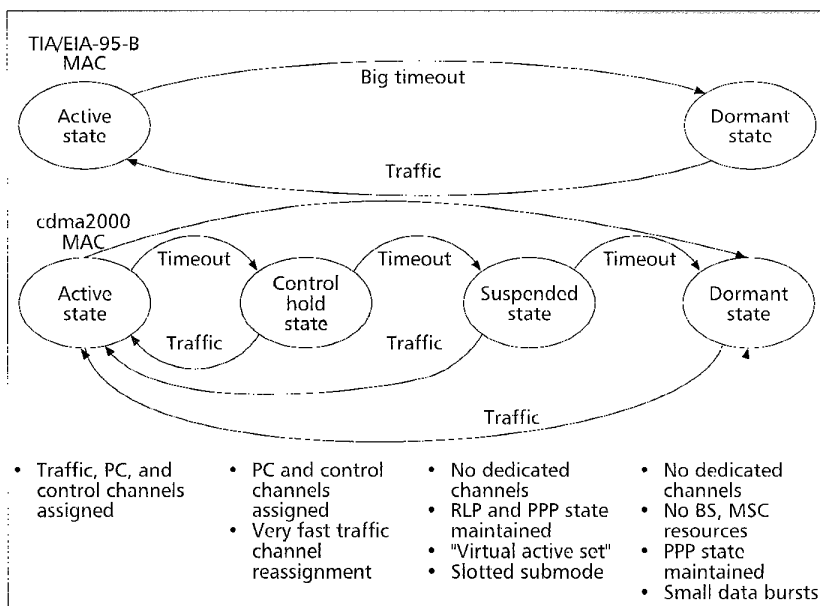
TIA/EIA-95-B MAC

Active state

Big timeout

Dormant state

Traffic

cdma2000 MAC

Active state

Timeout

Control hold state

Timeout

Suspended state

Timeout

Dormant state

Traffic

Traffic

Traffic

- Traffic, PC, and control channels assigned

- PC and control channels assigned
- Very fast traffic channel reassignment

- No dedicated channels
- RLP and PPP state maintained
- "Virtual active set"
- Slotted submode

- No dedicated channels
- No BS, MSC resources
- PPP state maintained
- Small data bursts